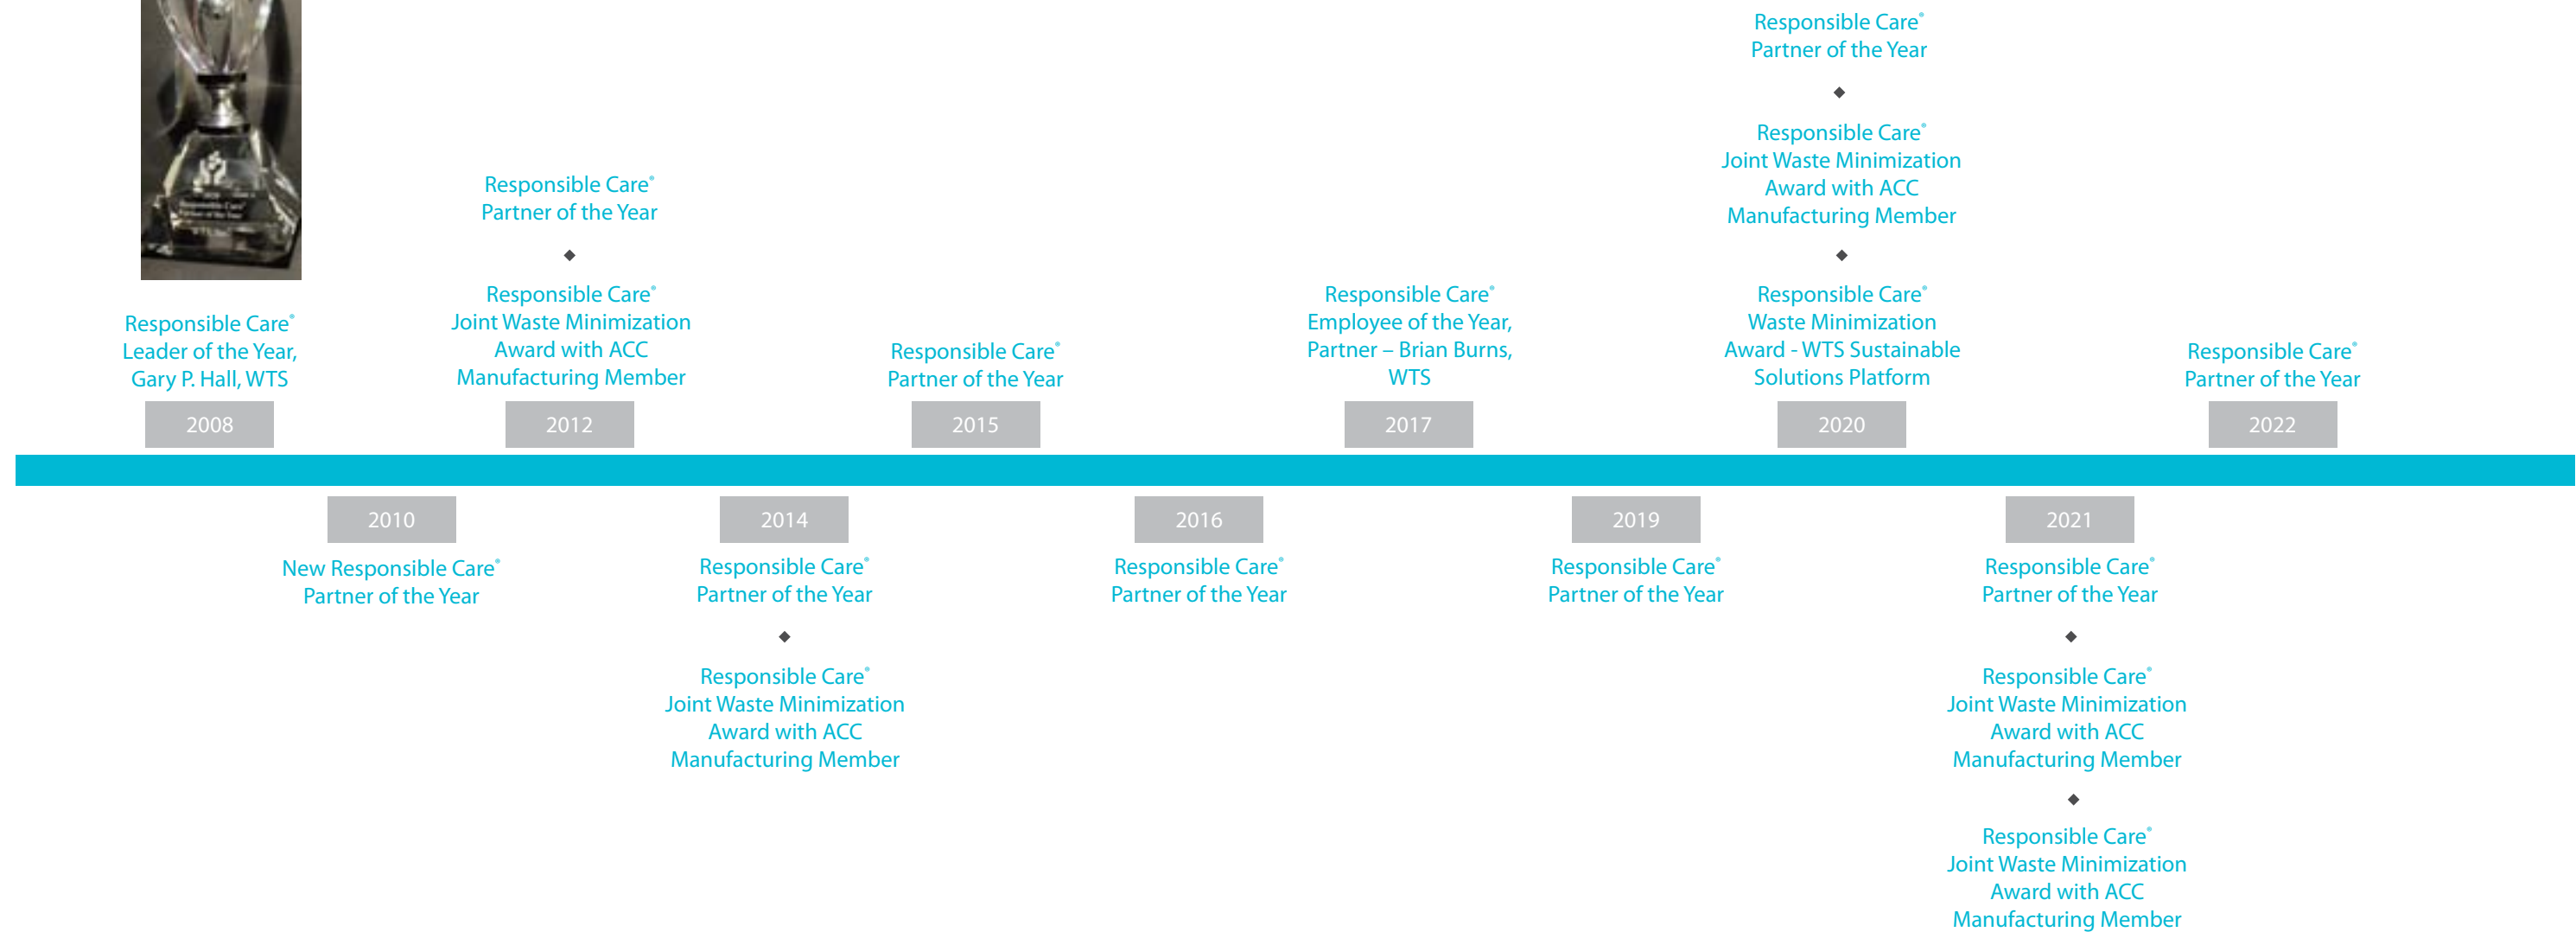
Responsible Care® Leader of the Year, Gary P. Hall, WTS

2008

2010

New Responsible Care® Partner of the Year

Responsible Care® Partner of the Year

◆

Responsible Care® Joint Waste Minimization Award with ACC Manufacturing Member

2012

2014

Responsible Care® Partner of the Year

◆

Responsible Care® Joint Waste Minimization Award with ACC Manufacturing Member

Responsible Care® Partner of the Year

2015

2016

Responsible Care® Partner of the Year

Responsible Care® Employee of the Year, Partner – Brian Burns, WTS

2017

2019

Responsible Care® Partner of the Year

Responsible Care® Partner of the Year

◆

Responsible Care® Joint Waste Minimization Award with ACC Manufacturing Member

◆

Responsible Care® Waste Minimization Award - WTS Sustainable Solutions Platform

2020

2021

Responsible Care® Partner of the Year

◆

Responsible Care® Joint Waste Minimization Award with ACC Manufacturing Member

◆

Responsible Care® Joint Waste Minimization Award with ACC Manufacturing Member

Responsible Care® Partner of the Year

2022